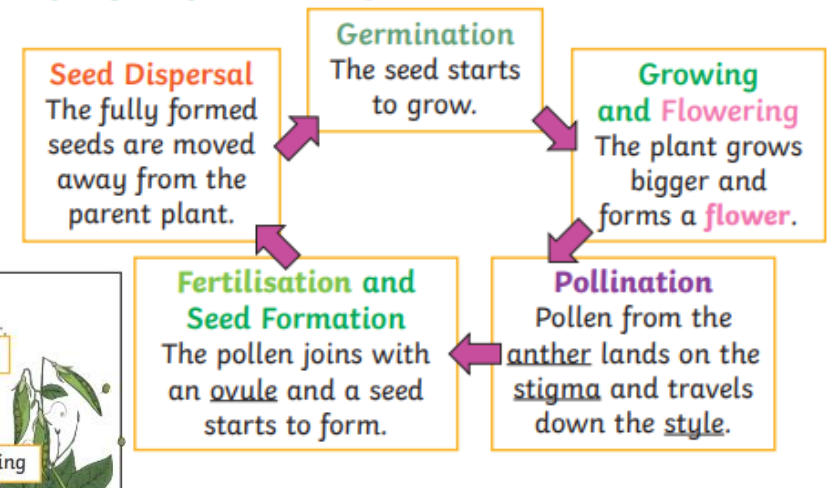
Germination
The seed starts to grow.

Seed Dispersal
The fully formed seeds are moved away from the parent plant.

Growing and Flowering
The plant grows bigger and forms a flower.

Fertilisation and Seed Formation
The pollen joins with an ovule and a seed starts to form.

Pollination
Pollen from the anther lands on the stigma and travels down the style.

ing